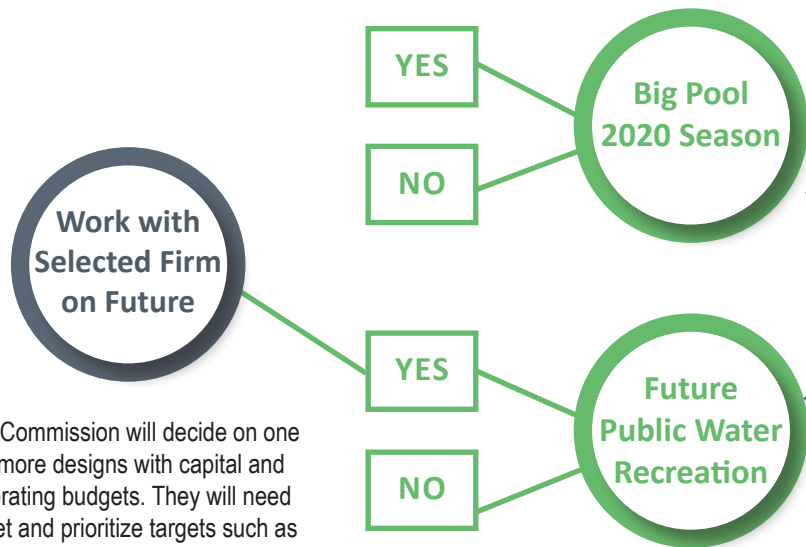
YES

Big Pool 2020 Season

NO

Work with Selected Firm on Future

YES

Future Public Water Recreation

NO

Commission will decide on one more designs with capital and erating budgets. They will need et and prioritize targets such as